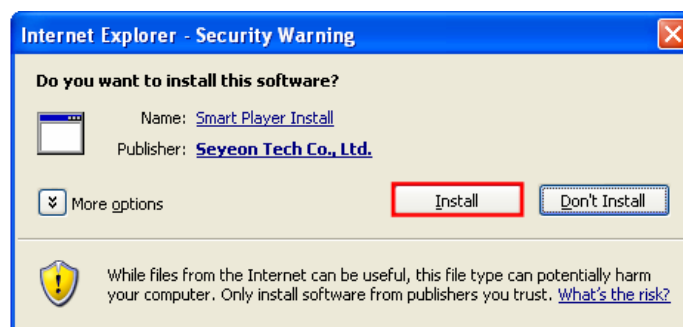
Internet Explorer - Security Warning

Do you want to install this software?

Name: Smart Player Install

Publisher: Seyeon Tech Co., Ltd.

More options

Install

Don't Install

While files from the Internet can be useful, this file type can potentially harm your computer. Only install software from publishers you trust. What's the risk?